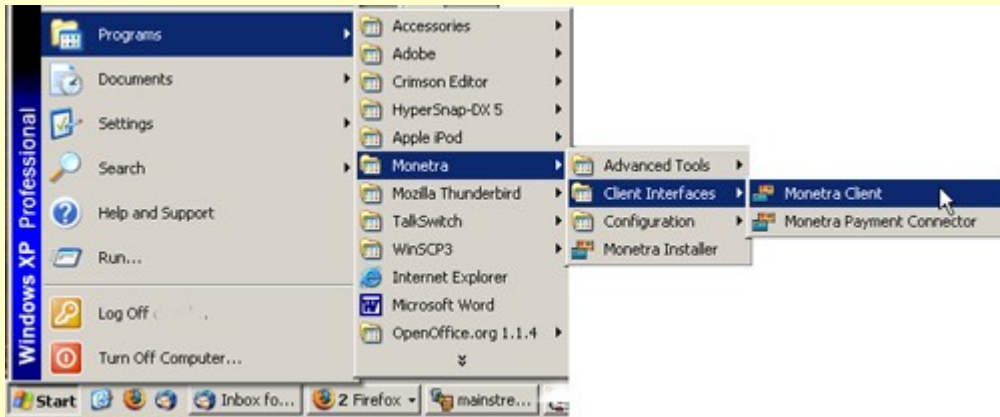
Windows XP Professional

Programs
Documents
Settings
Search
Help and Support
Run...
Log Off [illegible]
Turn Off Computer...

Accessories
Adobe
Crimson Editor
HyperSnap-DX 5
Apple iPod
Monetra
Mozilla Thunderbird
TalkSwitch
WinSCP3
Internet Explorer
Microsoft Word
OpenOffice.org 1.1.4

Advanced Tools
Client Interfaces
Configuration
Monetra Installer

Monetra Client
Monetra Payment Connector

Start
Inbox fo...
2 Firefox
mainstre...